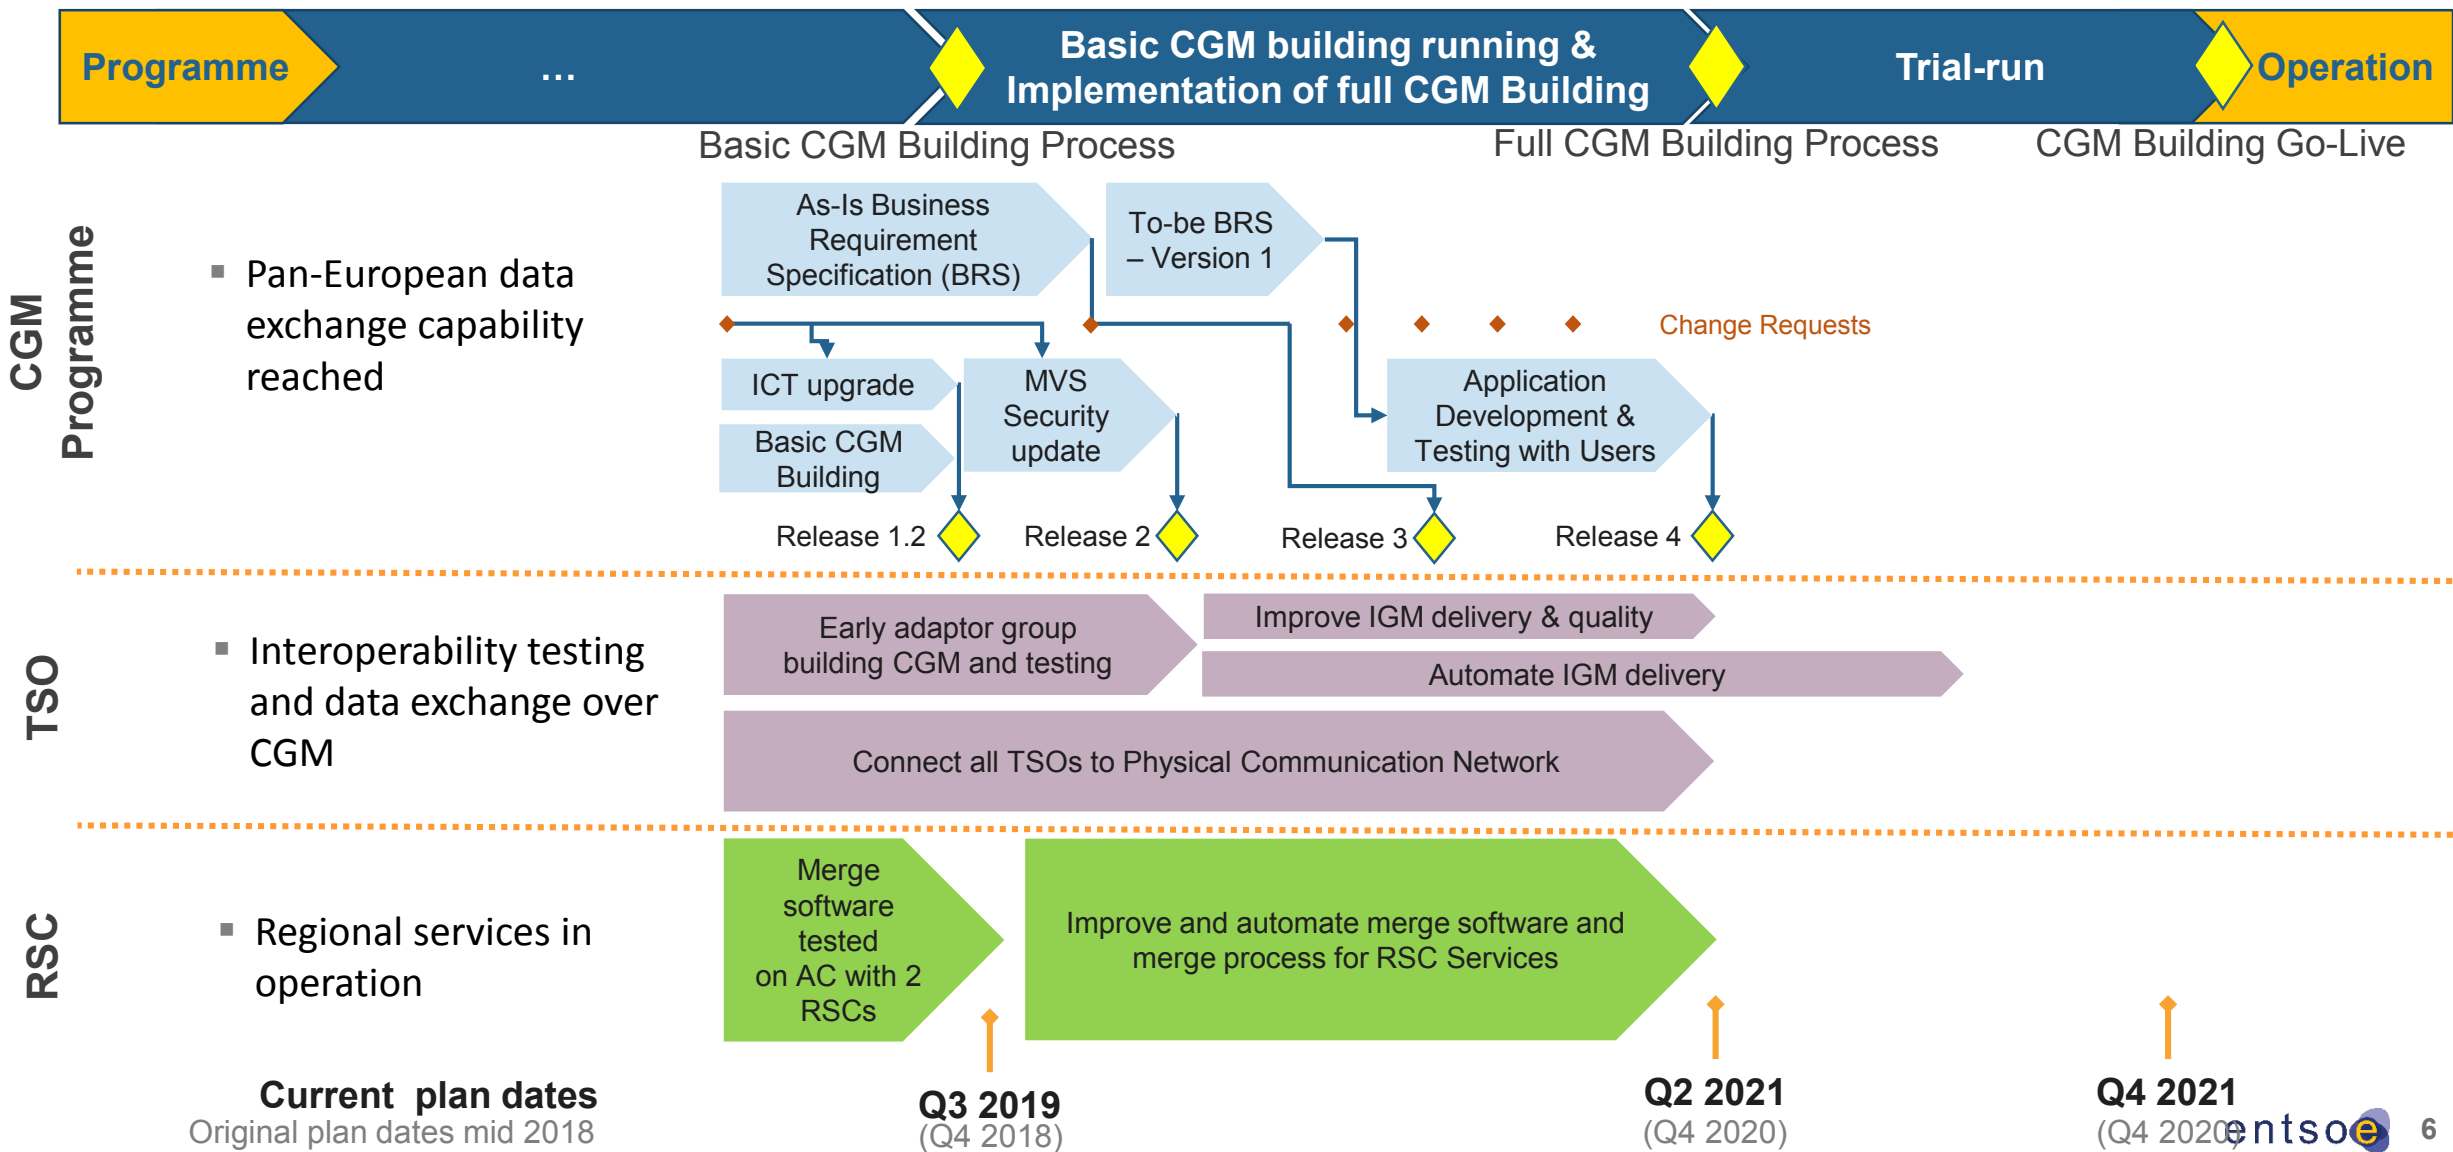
Programme

...

Basic CGM building running & Implementation of full CGM Building

Trial-run

Operation

Basic CGM Building Process

Full CGM Building Process

CGM Building Go-Live

CGM Programme

▪ Pan-European data exchange capability reached

As-Is Business Requirement Specification (BRS)

To-be BRS – Version 1

Change Requests

ICT upgrade

Basic CGM Building

MVS Security update

Application Development & Testing with Users

Release 1.2

Release 2

Release 3

Release 4

TSO

▪ Interoperability testing and data exchange over CGM

Early adaptor group building CGM and testing

Improve IGM delivery & quality

Automate IGM delivery

Connect all TSOs to Physical Communication Network

RSC

▪ Regional services in operation

Merge software tested on AC with 2 RSCs

Improve and automate merge software and merge process for RSC Services

Current plan dates
Original plan dates mid 2018

Q3 2019
(Q4 2018)

Q2 2021
(Q4 2020)

Q4 2021
(Q4 2020)

entsoe

6